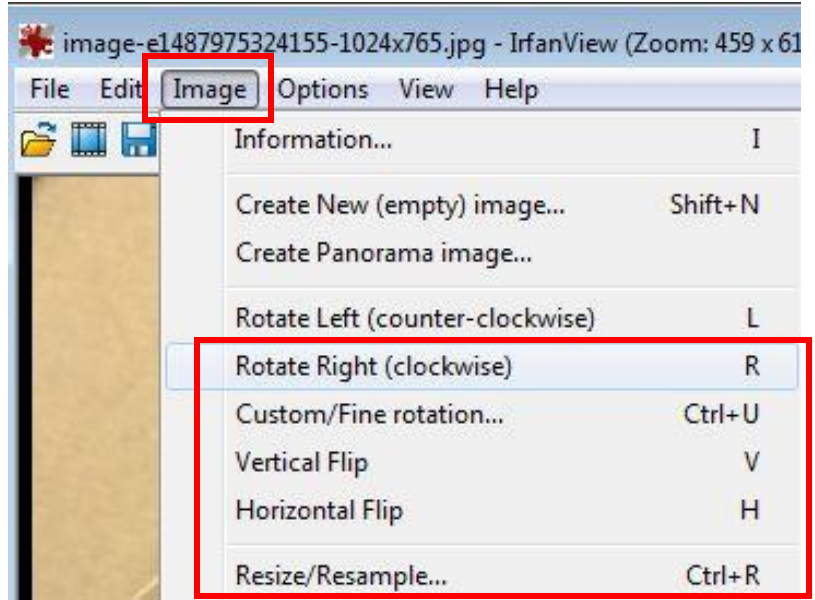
image-e1487975324155-1024x765.jpg - IrfanView (Zoom: 459 x 61

File Edit Image Options View Help

Information... I

Create New (empty) image... Shift+N
Create Panorama image...

Rotate Left (counter-clockwise) L
Rotate Right (clockwise) R
Custom/Fine rotation... Ctrl+U
Vertical Flip V
Horizontal Flip H

Resize/Resample... Ctrl+R